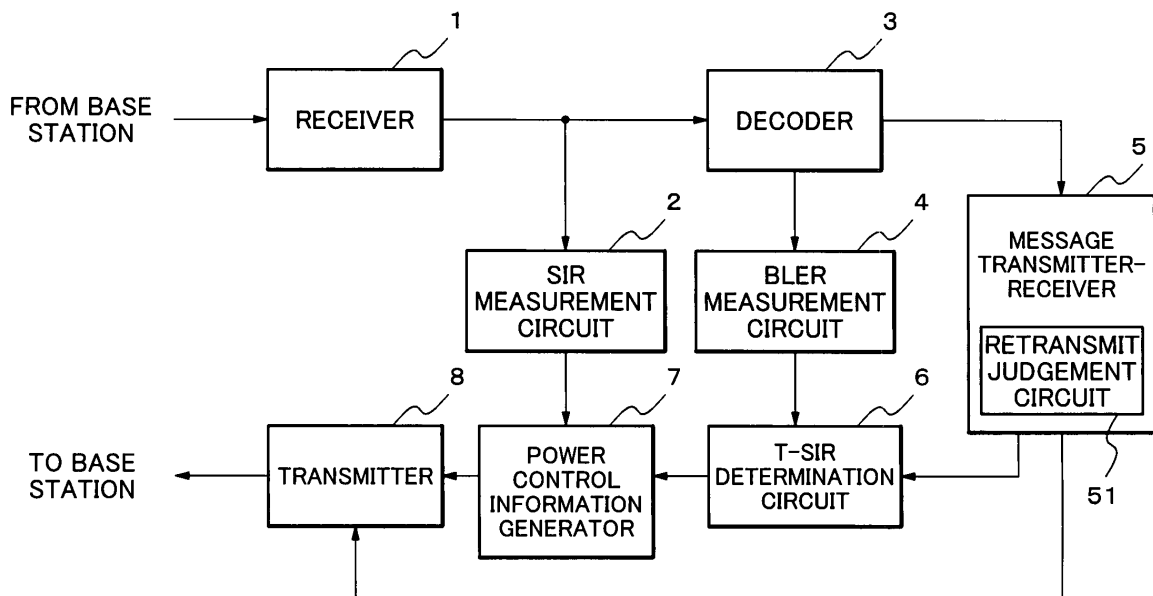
1

3

FROM BASE STATION

RECEIVER

DECODER

5

2

4

MESSAGE TRANSMITTER-RECEIVER

SIR MEASUREMENT CIRCUIT

BLER MEASUREMENT CIRCUIT

RETRANSMIT JUDGEMENT CIRCUIT

8

7

6

TO BASE STATION

TRANSMITTER

POWER CONTROL INFORMATION GENERATOR

T-SIR DETERMINATION CIRCUIT

51